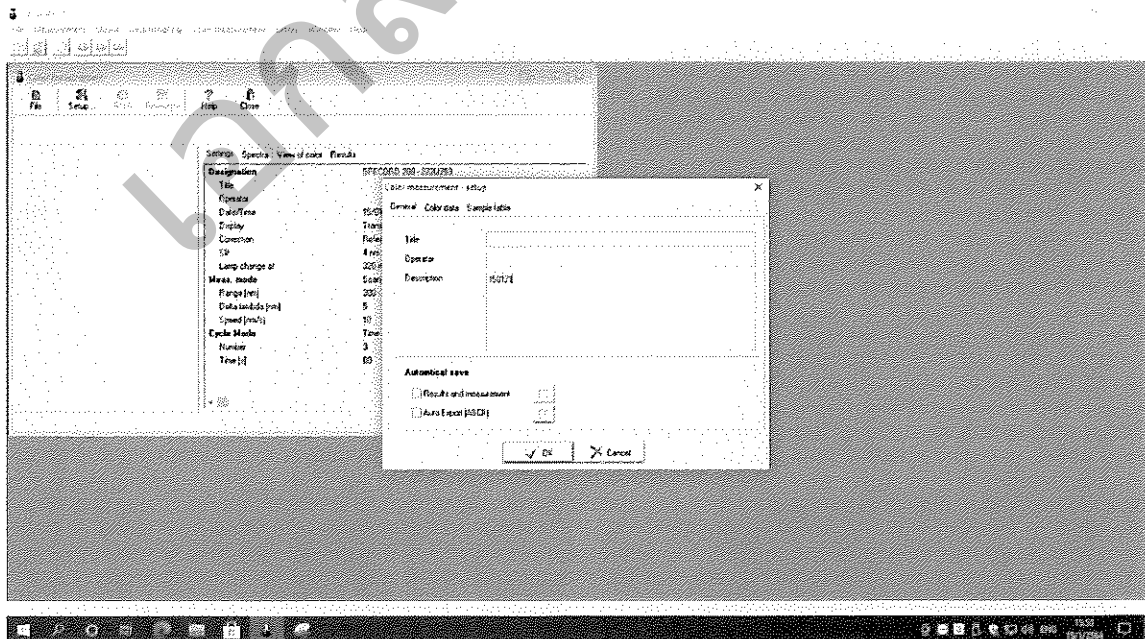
File Setup Help Close

Settings Spectra View of color Results

Designation
Title
Operator
Date/Time
Display
Correction
Slit
Lamp change at
Meas. mode
Range [nm]
Data interval [nm]
Speed [nm/s]
Cycle Mode
Number
Time [s]

SPECORD 200 - 223U283

15/0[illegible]
Trans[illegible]
Refe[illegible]
4 nm
320 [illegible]
Scan
380 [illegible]
5
10
Time
3
60

Color measurement - setup

General Color data Sample table

Title
Operator
Description 150121

Automatical save
Results and measurement
Auto Export (ASCII)

OK Cancel